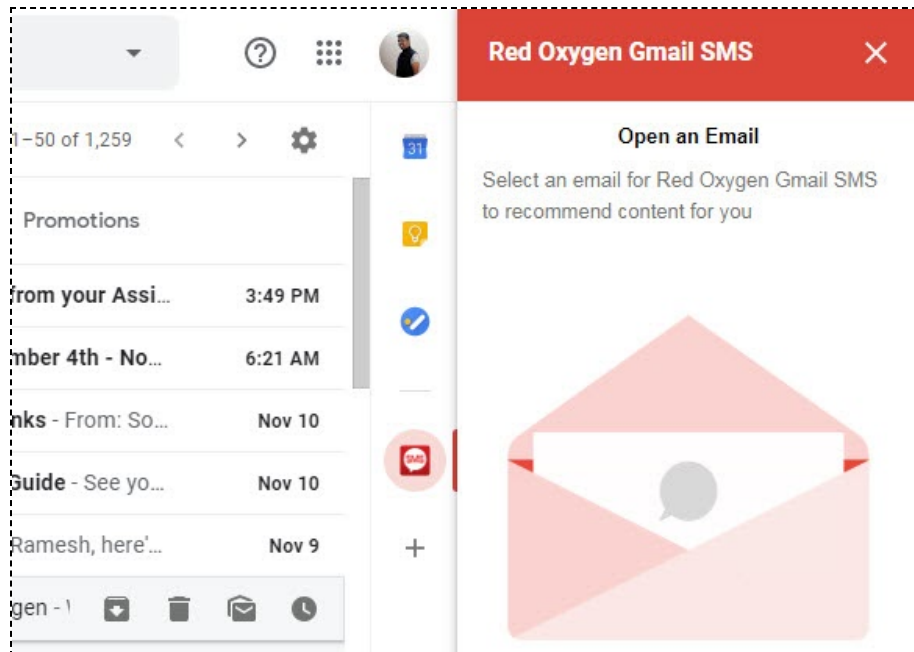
1–50 of 1,259

Promotions

from your Assi... 3:49 PM

mber 4th - No... 6:21 AM

nks - From: So... Nov 10

Guide - See yo... Nov 10

Ramesh, here'... Nov 9

ygen -

31

SMS

+

Red Oxygen Gmail SMS

Open an Email

Select an email for Red Oxygen Gmail SMS to recommend content for you